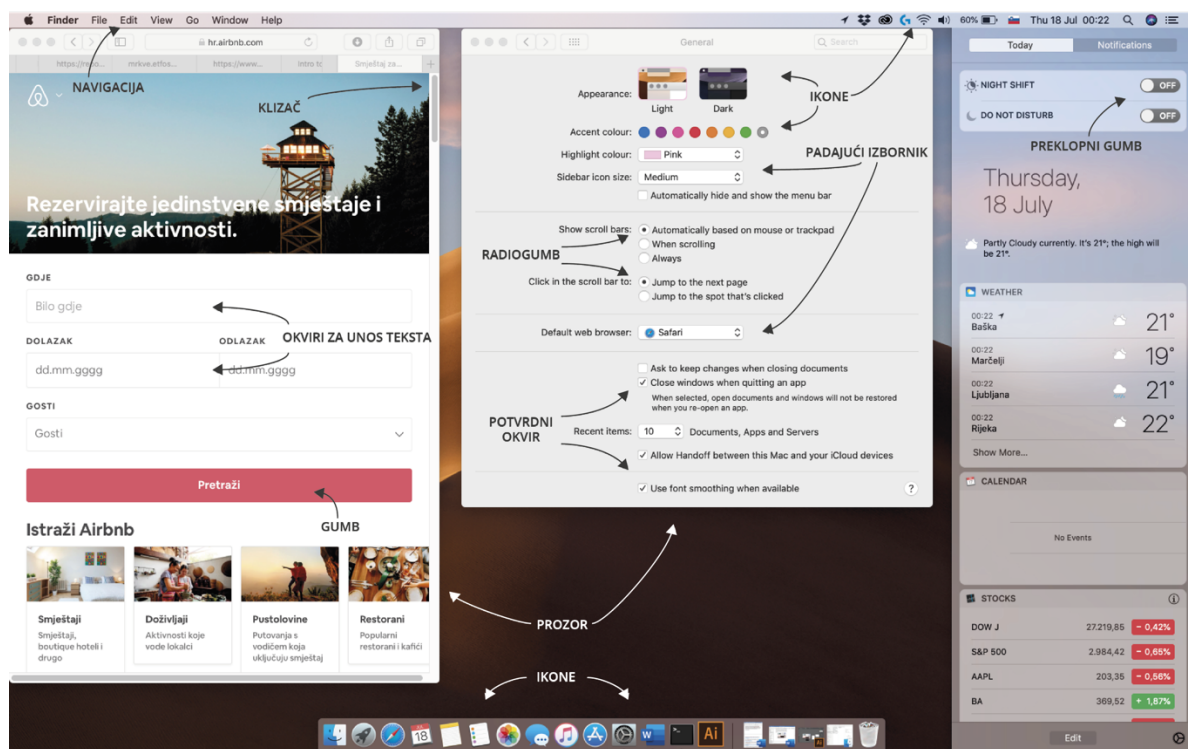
Finder File Edit View Go Window Help
60% Thu 18 Jul 00:22

hr.airbnb.com
https://radio... mrkve.etfos... https://www... Intro tc Smještaj za...

NAVIGACIJA
KLIZAČ

Rezervirajte jedinstvene smještaje i zanimljive aktivnosti.

GDJE
Bilo gdje
DOLAZAK
dd.mm.gggg
ODLAZAK
dd.mm.gggg
OKVIRI ZA UNOS TEKSTA
GOSTI
Gosti
Pretraži
GUMB

Istraži Airbnb
Smještaji
Smještaji, boutique hoteli i drugo
Doživljaji
Aktivnosti koje vode lokalci
Pustolovine
Putovanja s vodičem koja uključuju smještaj
Restorani
Popularni restorani i kafići

General
Search
Appearance:
Light
Dark
IKONE
Accent colour:
Highlight colour: Pink
Sidebar icon size: Medium
Automatically hide and show the menu bar
PADAJUĆI IZBORNIK
Show scroll bars:
Automatically based on mouse or trackpad
When scrolling
Always
RADIOGUMB
Click in the scroll bar to:
Jump to the next page
Jump to the spot that's clicked
Default web browser: Safari
Ask to keep changes when closing documents
Close windows when quitting an app
When selected, open documents and windows will not be restored when you re-open an app.
POTVRDNI OKVIR
Recent items: 10 Documents, Apps and Servers
Allow Handoff between this Mac and your iCloud devices
Use font smoothing when available
?

PROZOR
IKONE

Today
Notifications
NIGHT SHIFT OFF
DO NOT DISTURB OFF
PREKLOPNI GUMB
Thursday,
18 July
Partly Cloudy currently. It's 21°; the high will be 21°.
WEATHER
00:22 Baška 21°
00:22 Marčelji 19°
00:22 Ljubljana 21°
00:22 Rijeka 22°
Show More...
CALENDAR
No Events
STOCKS
DOW J 27.219,85 − 0,42%
S&P 500 2.984,42 − 0,65%
AAPL 203,35 − 0,56%
BA 369,52 + 1,87%
Edit